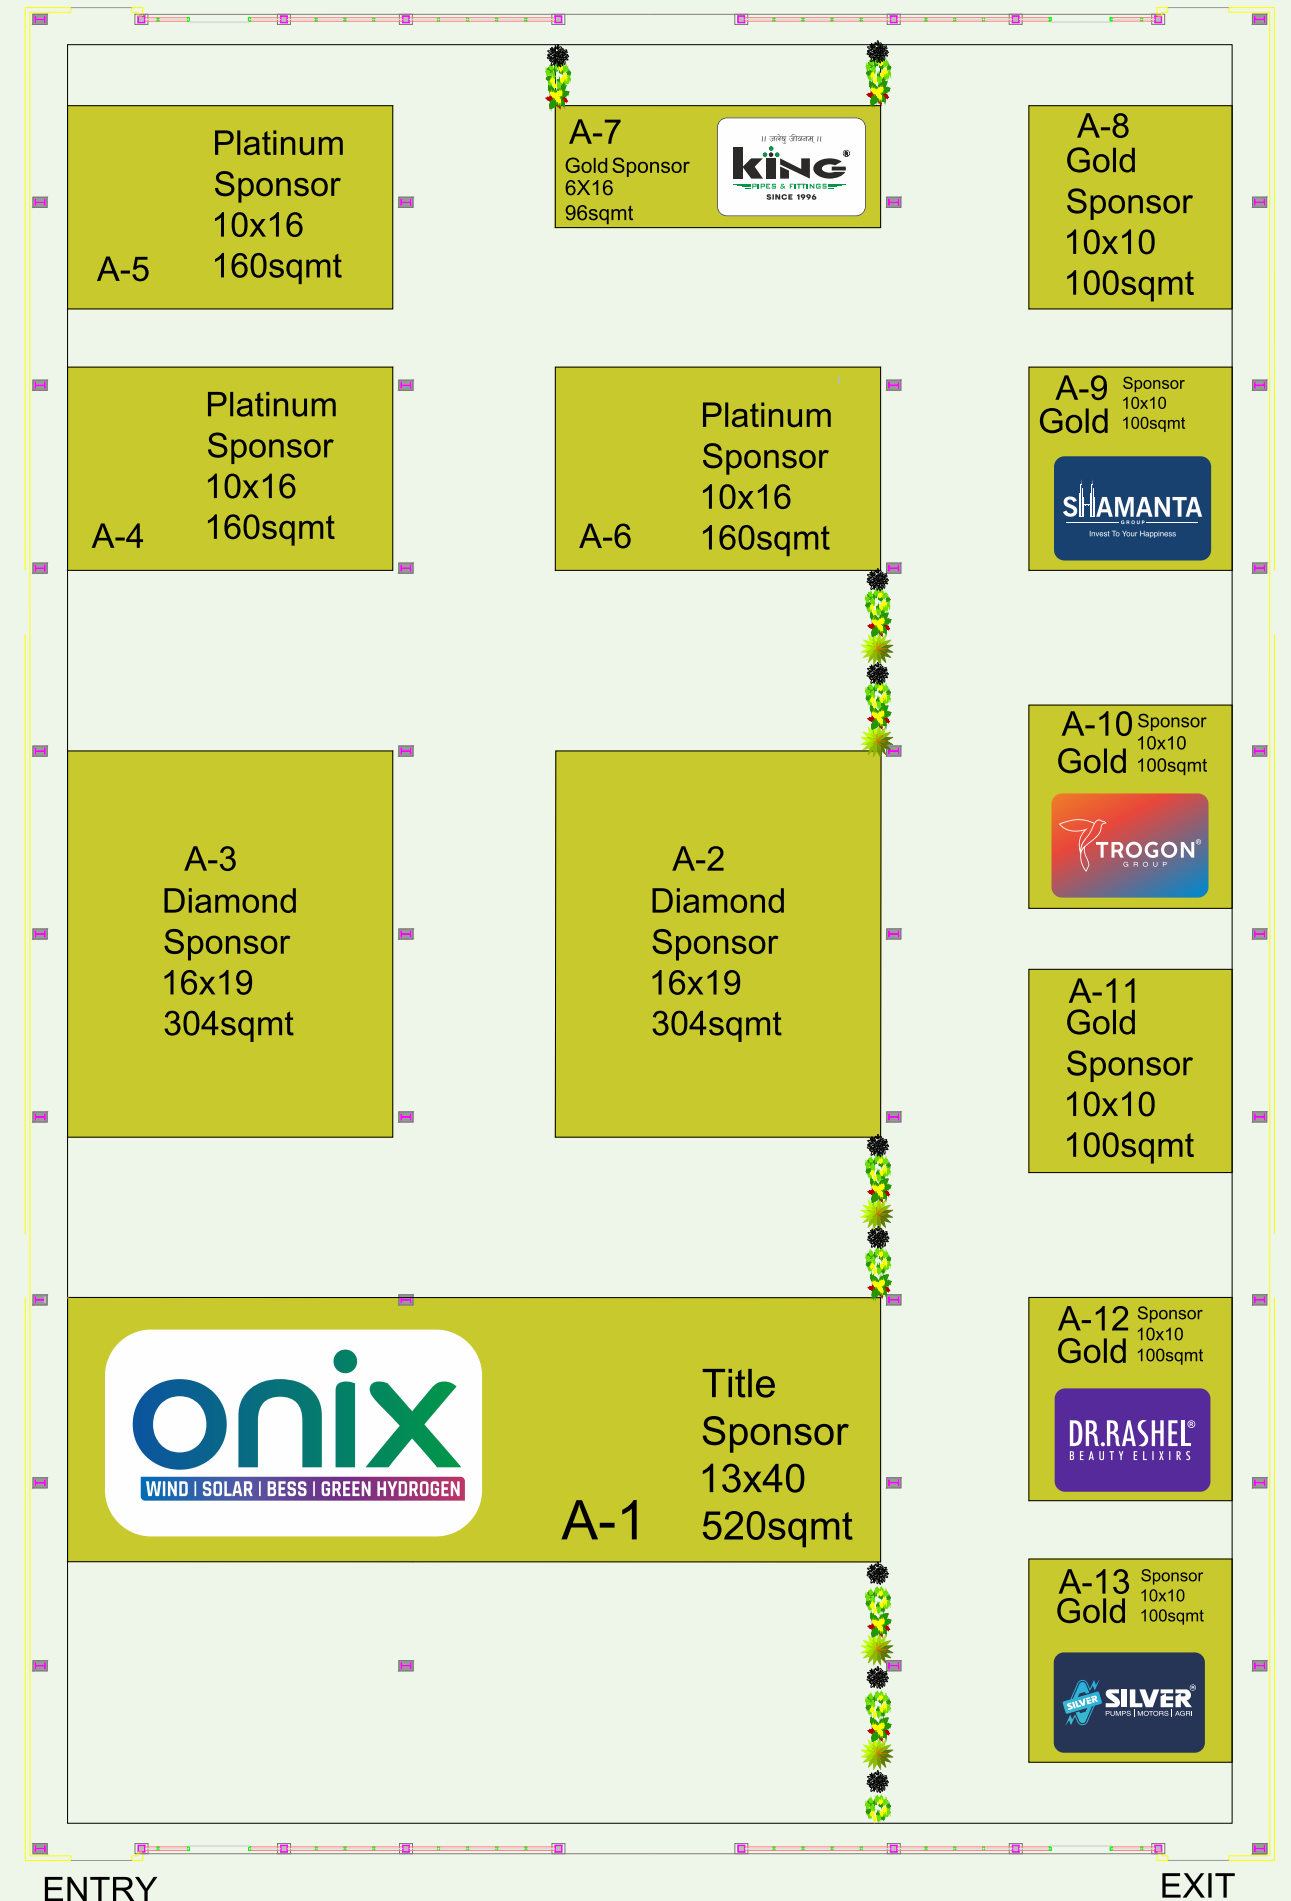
Platinum Sponsor 10x16 160sqmt
A-5

A-7
Gold Sponsor
6X16
96sqmt
॥ जयेष्ठ जीवनम् ॥
King®
PIPES & FITTINGS
SINCE 1996

A-8
Gold
Sponsor
10x10
100sqmt

Platinum
Sponsor
10x16
160sqmt
A-4

Platinum
Sponsor
10x16
160sqmt
A-6

A-9 Sponsor
Gold 10x10
100sqmt
SHAMANTA
GROUP
Invest To Your Happiness

A-10 Sponsor
Gold 10x10
100sqmt
TROGON®
GROUP

A-3
Diamond
Sponsor
16x19
304sqmt

A-2
Diamond
Sponsor
16x19
304sqmt

A-11
Gold
Sponsor
10x10
100sqmt

onix
WIND | SOLAR | BESS | GREEN HYDROGEN
A-1
Title
Sponsor
13x40
520sqmt

A-12 Sponsor
Gold 10x10
100sqmt
DR.RASHEL®
BEAUTY ELIXIRS

A-13 Sponsor
Gold 10x10
100sqmt
SILVER SILVER®
PUMPS | MOTORS | AGRI

ENTRY
EXIT